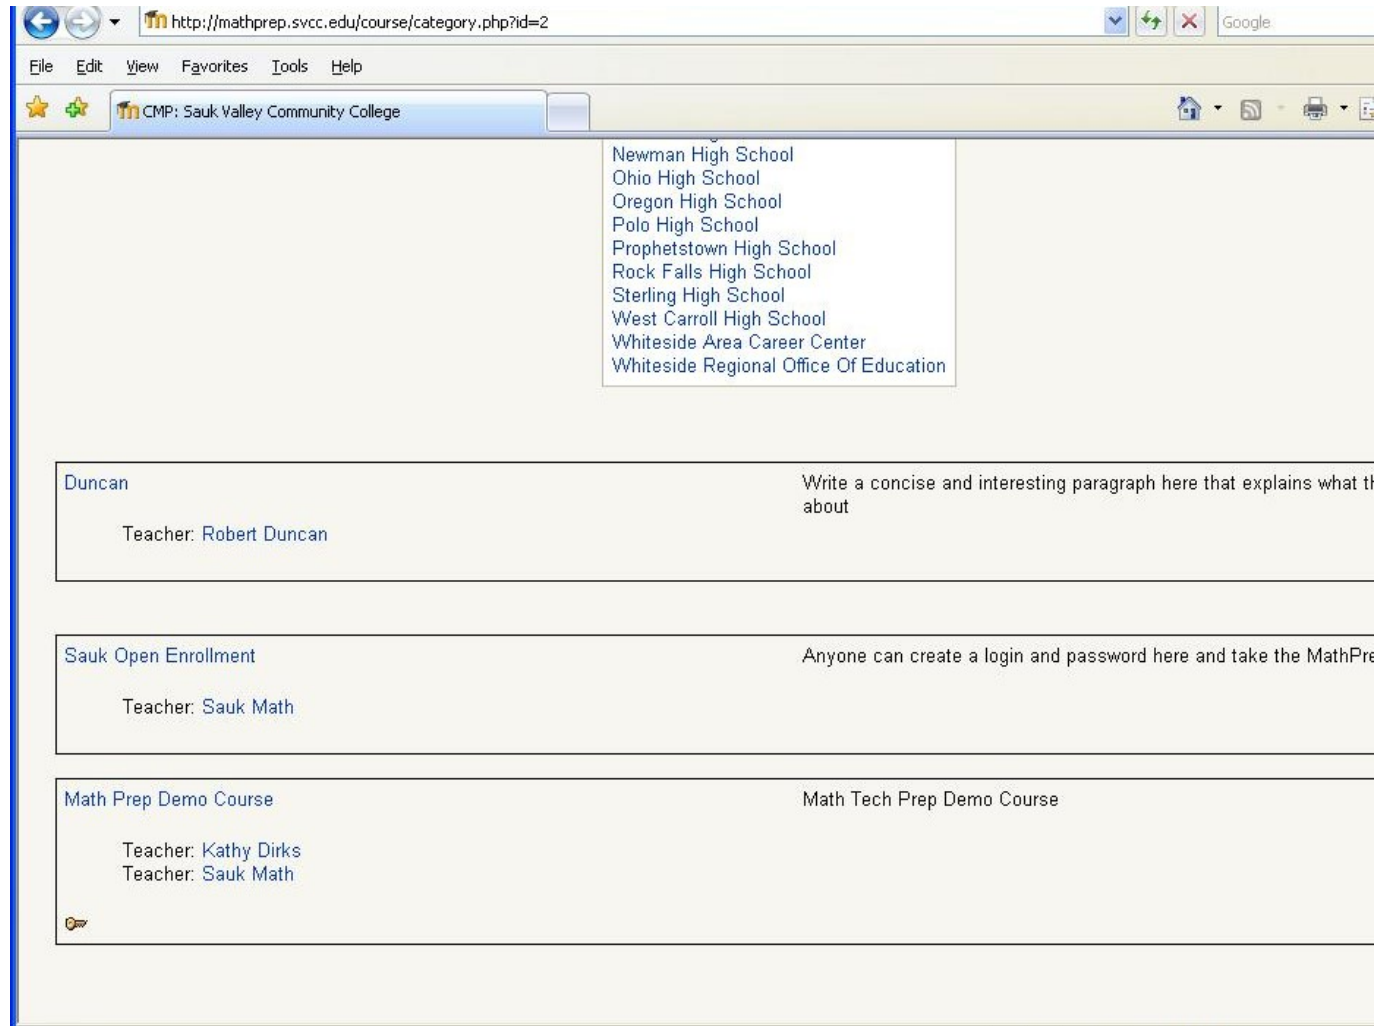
http://mathprep.svcc.edu/course/category.php?id=2

Google

File Edit View Favorites Tools Help

CMP: Sauk Valley Community College

Newman High School
Ohio High School
Oregon High School
Polo High School
Prophetstown High School
Rock Falls High School
Sterling High School
West Carroll High School
Whiteside Area Career Center
Whiteside Regional Office Of Education

Duncan

Teacher: Robert Duncan

Write a concise and interesting paragraph here that explains what t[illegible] about

Sauk Open Enrollment

Teacher: Sauk Math

Anyone can create a login and password here and take the MathPr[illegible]

Math Prep Demo Course

Teacher: Kathy Dirks
Teacher: Sauk Math

Math Tech Prep Demo Course